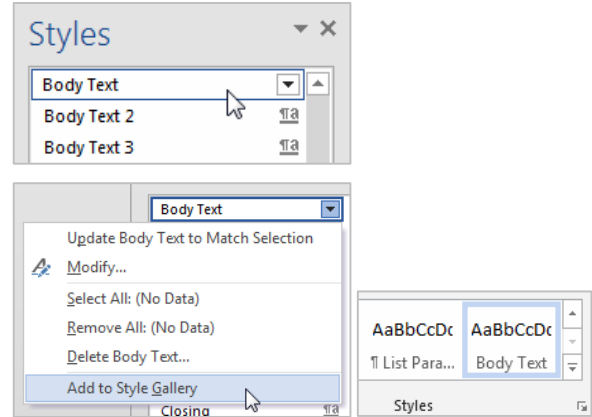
Styles

Body Text

Body Text 2 ¶a

Body Text 3 ¶a

Body Text

Update Body Text to Match Selection

Modify...

Select All: (No Data)

Remove All: (No Data)

Delete Body Text...

Add to Style Gallery

Closing ¶a

AaBbCcDc AaBbCcDc

¶ List Para... Body Text

Styles